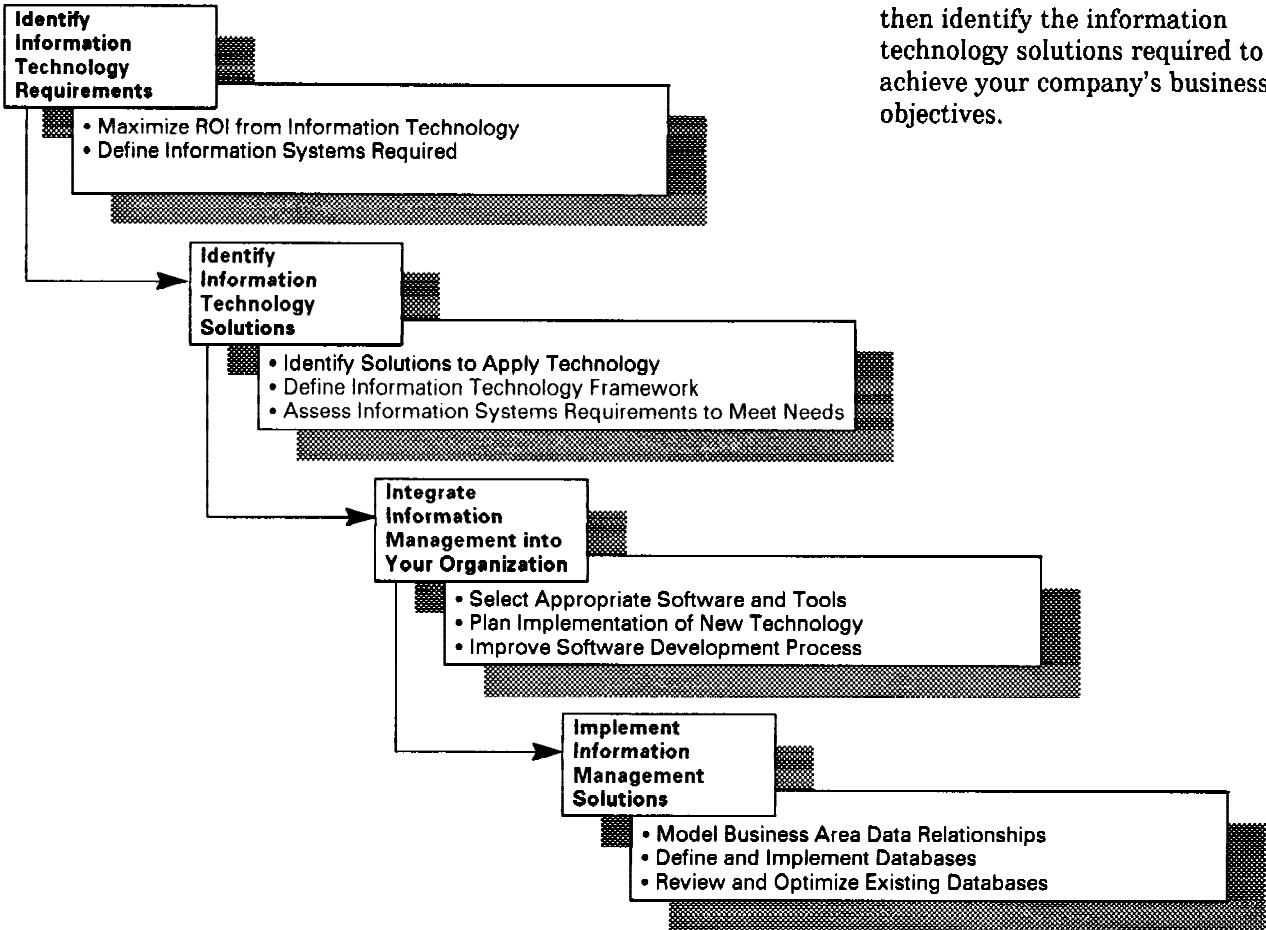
Identify Information Technology Requirements

• Maximize ROI from Information Technology
• Define Information Systems Required

Identify Information Technology Solutions

• Identify Solutions to Apply Technology
• Define Information Technology Framework
• Assess Information Systems Requirements to Meet Needs

Integrate Information Management into Your Organization

• Select Appropriate Software and Tools
• Plan Implementation of New Technology
• Improve Software Development Process

Implement Information Management Solutions

• Model Business Area Data Relationships
• Define and Implement Databases
• Review and Optimize Existing Databases

then identify the information technology solutions required to achieve your company's business objectives.